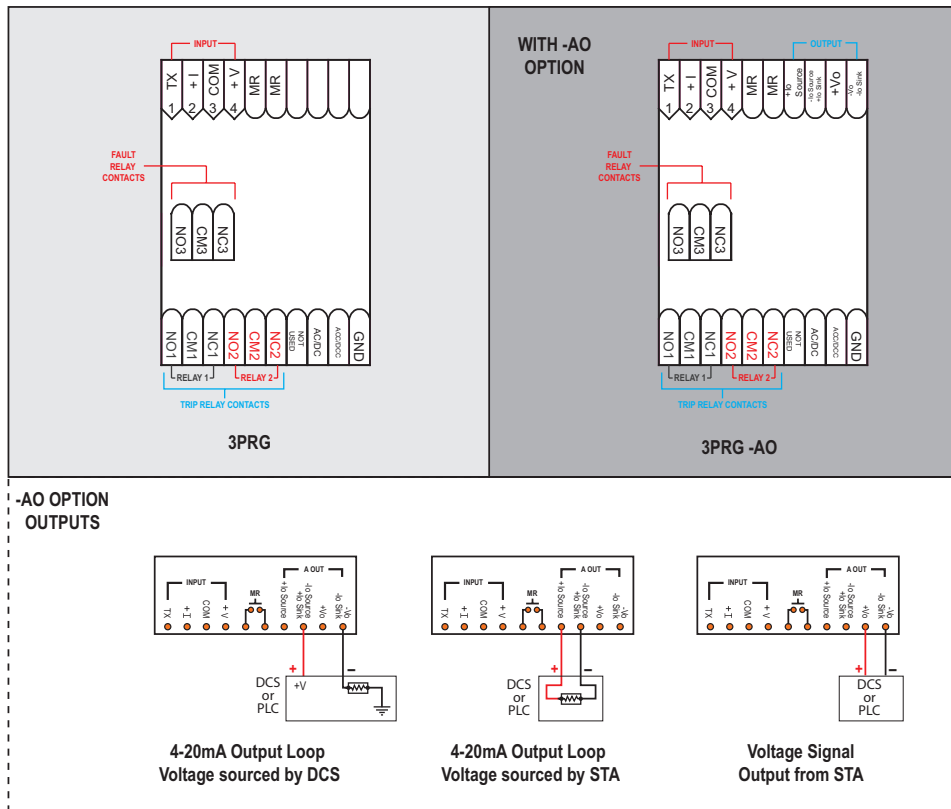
INPUT

TX 1 + I 2 COM 3 + V 4 MR MR

FAULT RELAY CONTACTS

NO3 CM3 NC3

NO1 CM1 NC1 NO2 CM2 NC2 NOT USED AC/DC AC/DC GND

RELAY 1 RELAY 2

TRIP RELAY CONTACTS

3PRG

WITH -AO OPTION

INPUT OUTPUT

TX 1 + I 2 COM 3 + V 4 MR MR +Io Source -Io Source +Io Sink +Vo -Vo -Io Sink

FAULT RELAY CONTACTS

NO3 CM3 NC3

NO1 CM1 NC1 NO2 CM2 NC2 NOT USED AC/DC AC/DC GND

RELAY 1 RELAY 2

TRIP RELAY CONTACTS

3PRG -AO

-AO OPTION OUTPUTS

A OUT

INPUT MR

TX + I COM + V +Io Source -Io Source +Io Sink +Vo -Vo -Io Sink

+ −

DCS or PLC +V

4-20mA Output Loop Voltage sourced by DCS

A OUT

INPUT MR

TX + I COM + V +Io Source -Io Source +Io Sink +Vo -Vo -Io Sink

+ −

DCS or PLC

4-20mA Output Loop Voltage sourced by STA

A OUT

INPUT MR

TX + I COM + V +Io Source -Io Source +Io Sink +Vo -Vo -Io Sink

+ −

DCS or PLC

Voltage Signal Output from STA